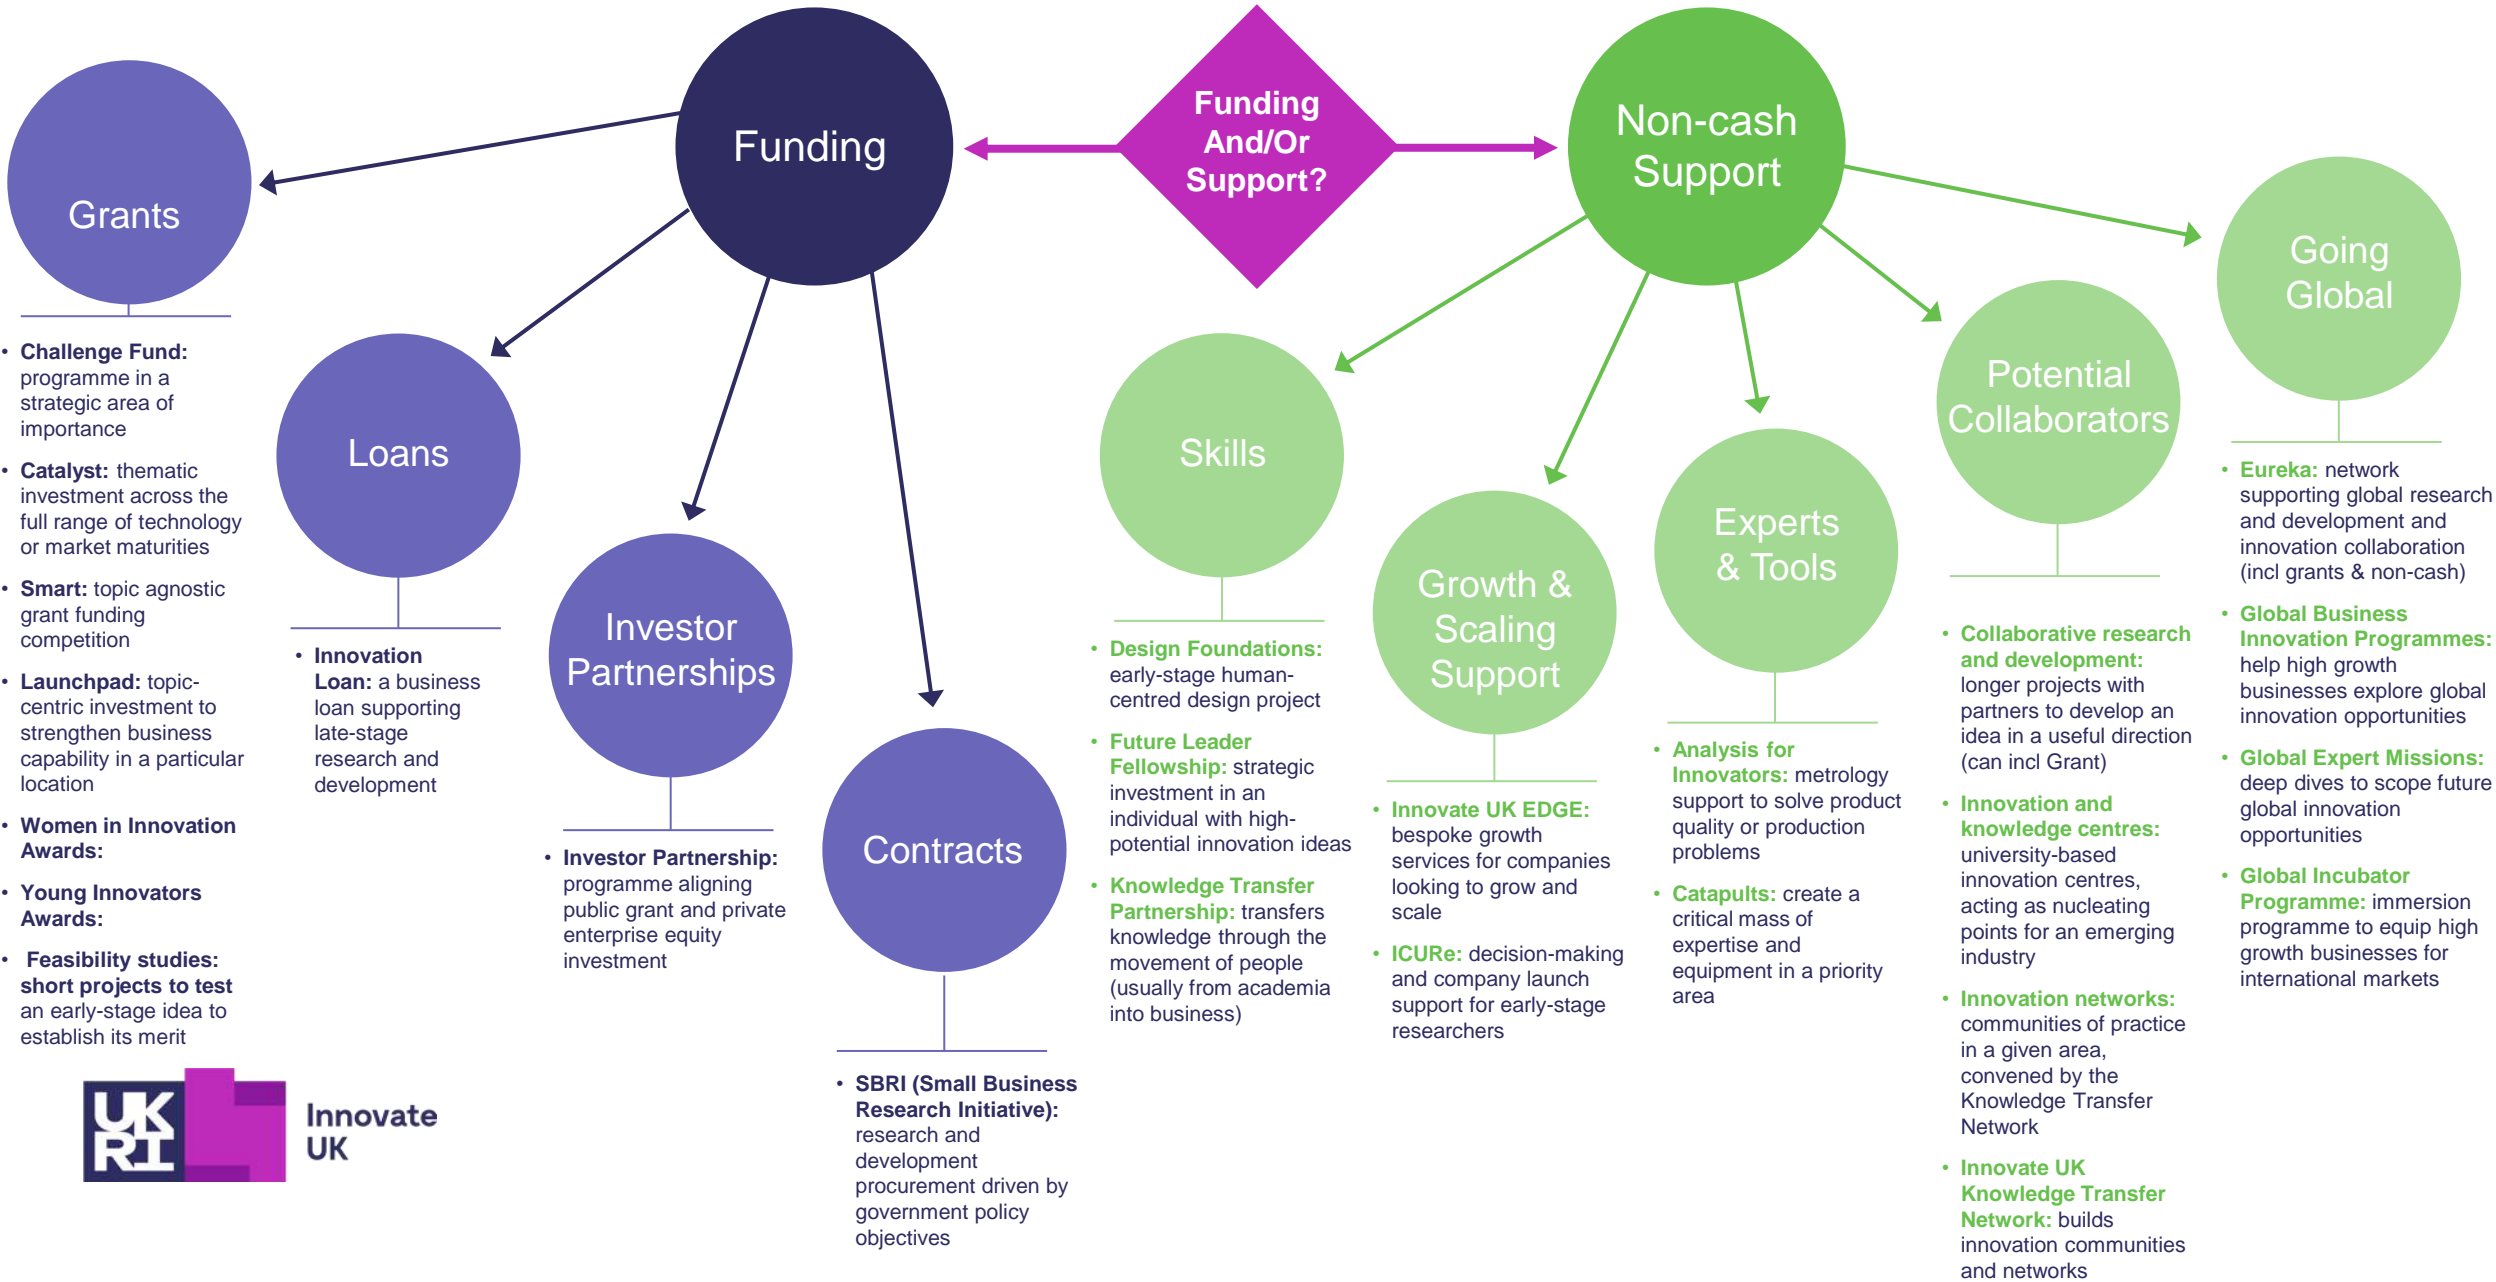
Funding

Funding And/Or Support?

Non-cash Support

Grants

- **Challenge Fund:** programme in a strategic area of importance
- **Catalyst:** thematic investment across the full range of technology or market maturities
- **Smart:** topic agnostic grant funding competition
- **Launchpad:** topic-centric investment to strengthen business capability in a particular location
- **Women in Innovation Awards:**
- **Young Innovators Awards:**
- **Feasibility studies: short projects to test** an early-stage idea to establish its merit

Loans

- **Innovation Loan:** a business loan supporting late-stage research and development

Investor Partnerships

- **Investor Partnership:** programme aligning public grant and private enterprise equity investment

Contracts

- **SBRI (Small Business Research Initiative):** research and development procurement driven by government policy objectives

Skills

- **Design Foundations:** early-stage human-centred design project
- **Future Leader Fellowship:** strategic investment in an individual with high-potential innovation ideas
- **Knowledge Transfer Partnership:** transfers knowledge through the movement of people (usually from academia into business)

Growth & Scaling Support

- **Innovate UK EDGE:** bespoke growth services for companies looking to grow and scale
- **ICURe:** decision-making and company launch support for early-stage researchers

Experts & Tools

- **Analysis for Innovators:** metrology support to solve product quality or production problems
- **Catapults:** create a critical mass of expertise and equipment in a priority area

Potential Collaborators

- **Collaborative research and development:** longer projects with partners to develop an idea in a useful direction (can incl Grant)
- **Innovation and knowledge centres:** university-based innovation centres, acting as nucleating points for an emerging industry
- **Innovation networks:** communities of practice in a given area, convened by the Knowledge Transfer Network
- **Innovate UK Knowledge Transfer Network:** builds innovation communities and networks

Going Global

- **Eureka:** network supporting global research and development and innovation collaboration (incl grants & non-cash)
- **Global Business Innovation Programmes:** help high growth businesses explore global innovation opportunities
- **Global Expert Missions:** deep dives to scope future global innovation opportunities
- **Global Incubator Programme:** immersion programme to equip high growth businesses for international markets

UK RI Innovate UK